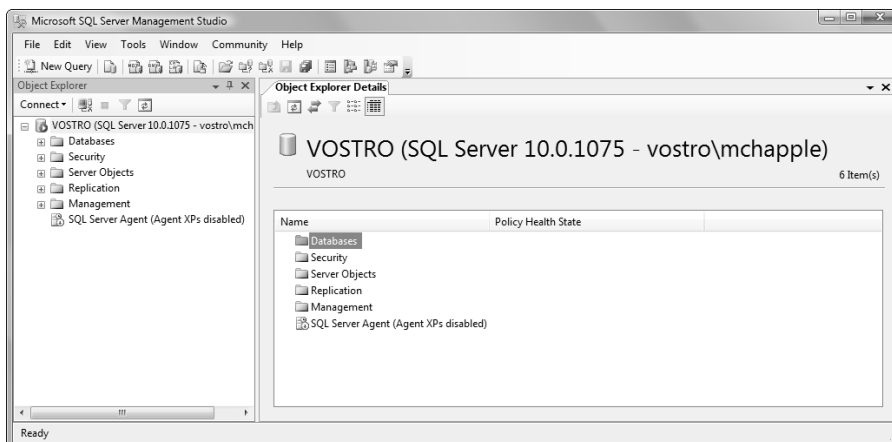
Microsoft SQL Server Management Studio

File Edit View Tools Window Community Help

New Query

Object Explorer

Connect

VOSTRO (SQL Server 10.0.1075 - vostro\mch

Databases
Security
Server Objects
Replication
Management
SQL Server Agent (Agent XPs disabled)

Object Explorer Details

VOSTRO (SQL Server 10.0.1075 - vostro\mchapple)

VOSTRO

6 Item(s)

| Name | Policy Health State |
|---|---|
| Databases | |
| Security | |
| Server Objects | |
| Replication | |
| Management | |
| SQL Server Agent (Agent XPs disabled) | |

Ready